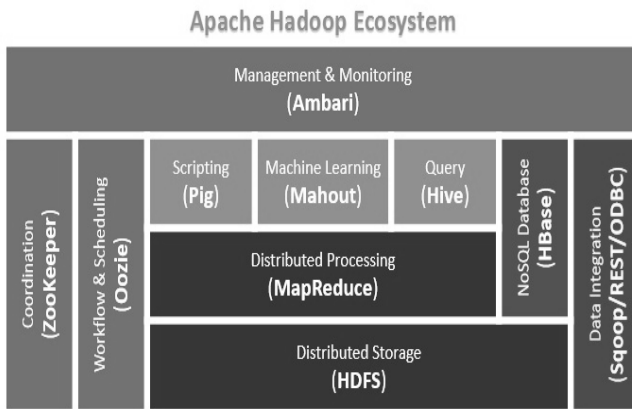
Apache Hadoop Ecosystem

Management & Monitoring
(Ambari)

Coordination
(ZooKeeper)

Workflow & Scheduling
(Oozie)

Scripting
(Pig)

Machine Learning
(Mahout)

Query
(Hive)

Distributed Processing
(MapReduce)

Distributed Storage
(HDFS)

NoSQL Database
(HBase)

Data Integration
(Sqoop/REST/ODBC)